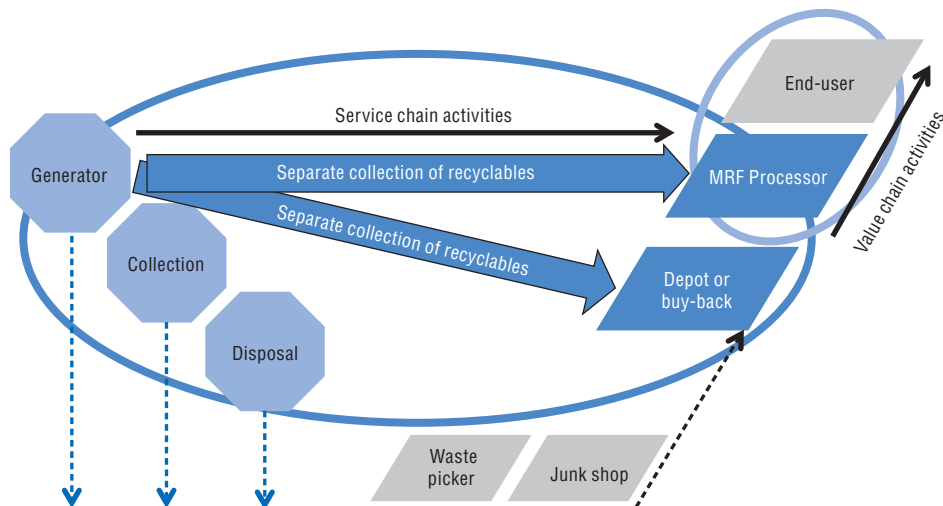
End-user

Service chain activities

Generator

Separate collection of recyclables

MRF Processor

Separate collection of recyclables

Value chain activities

Collection

Depot or buy-back

Disposal

Waste picker

Junk shop